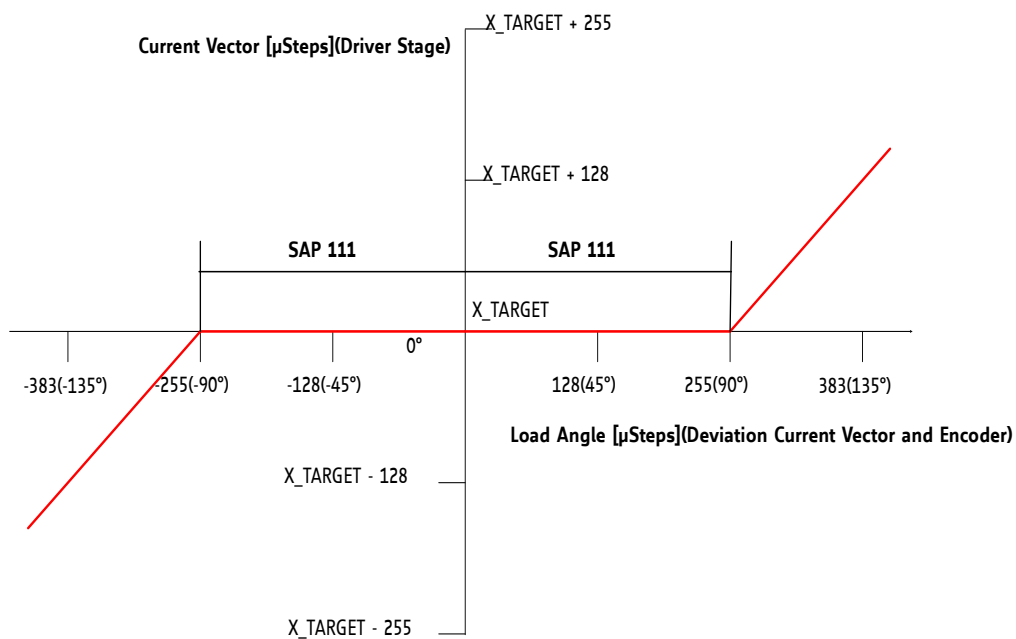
X_TARGET + 255

Current Vector [µSteps](Driver Stage)

X_TARGET + 128

SAP 111

SAP 111

X_TARGET

0°

-383(-135°)

-255(-90°)

-128(-45°)

128(45°)

255(90°)

383(135°)

Load Angle [µSteps](Deviation Current Vector and Encoder)

X_TARGET - 128

X_TARGET - 255